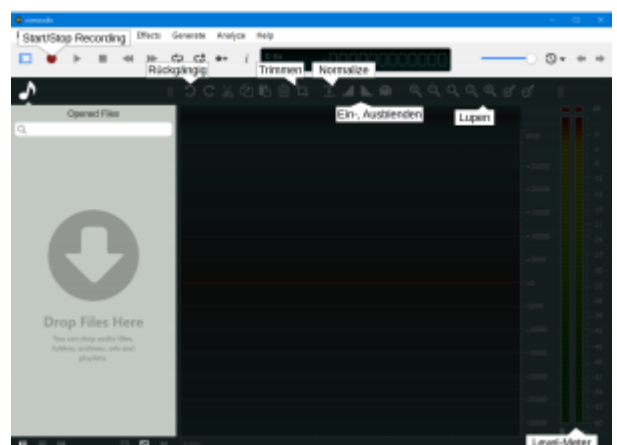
ocenaudio
Start/Stop Recording
Effects Generate Analyze Help
Rückgängig
Trimmen
Normalize
Ein-, Ausblenden
Lupen
Opened Files
Drop Files Here
You can drop audio files, folders, archives, urls and playlists
Level-Meter